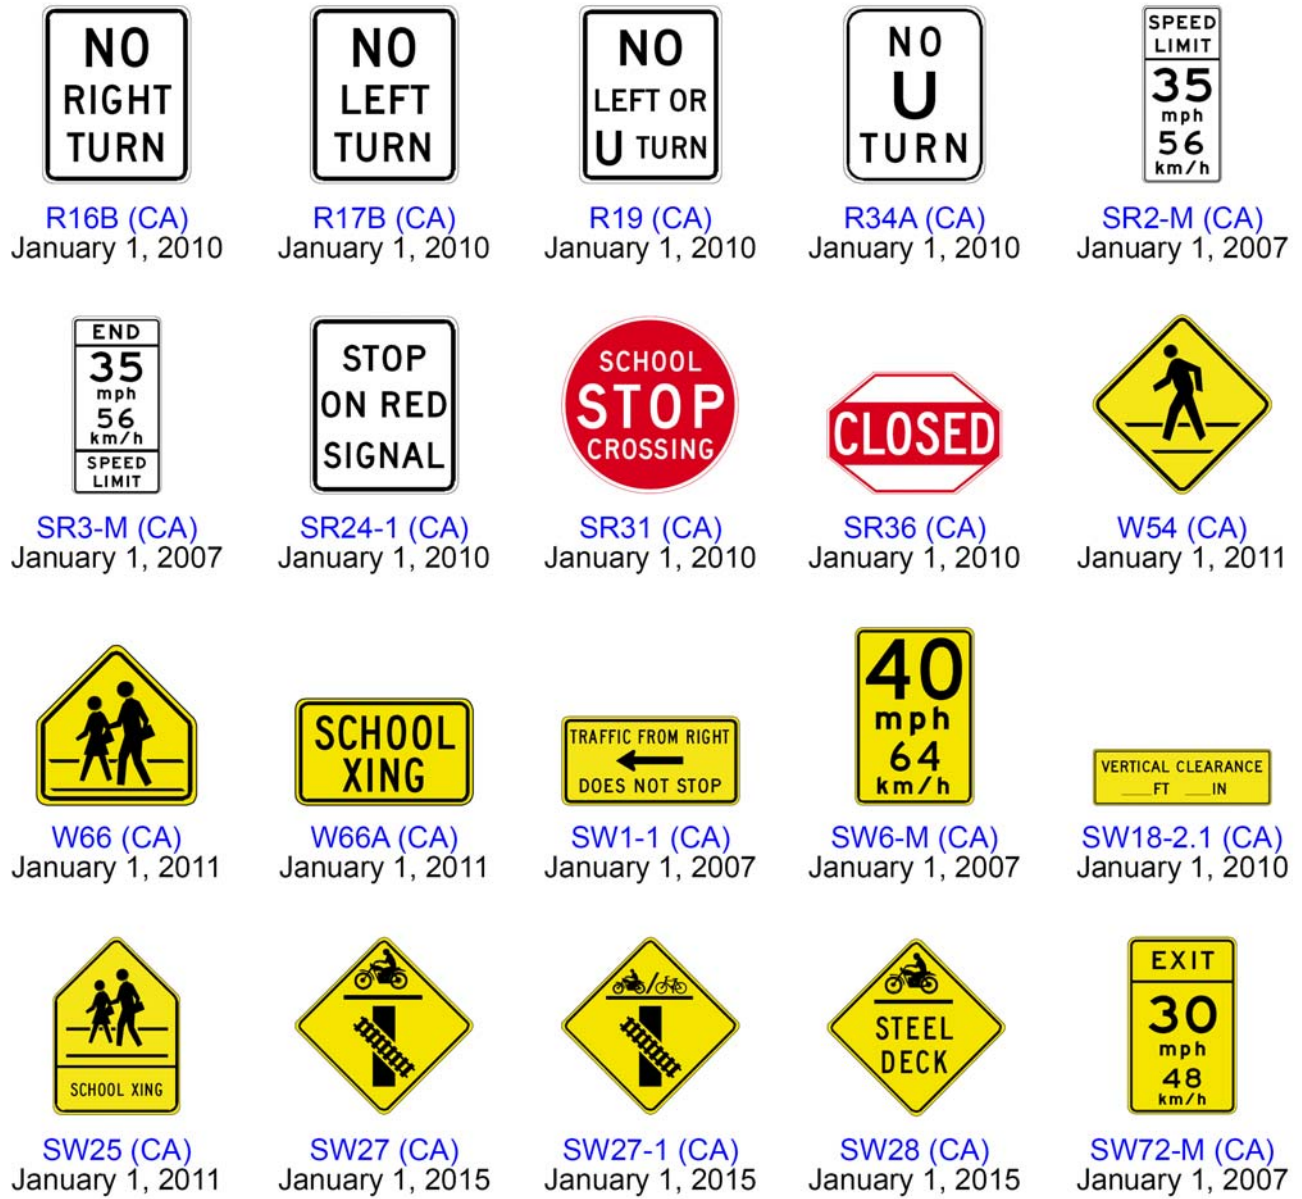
NO RIGHT TURN
R16B (CA)
January 1, 2010

NO LEFT TURN
R17B (CA)
January 1, 2010

NO LEFT OR U TURN
R19 (CA)
January 1, 2010

NO U TURN
R34A (CA)
January 1, 2010

SPEED LIMIT 35 mph 56 km/h
SR2-M (CA)
January 1, 2007

END 35 mph 56 km/h SPEED LIMIT
SR3-M (CA)
January 1, 2007

STOP ON RED SIGNAL
SR24-1 (CA)
January 1, 2010

SCHOOL STOP CROSSING
SR31 (CA)
January 1, 2010

CLOSED
SR36 (CA)
January 1, 2010

W54 (CA)
January 1, 2011

W66 (CA)
January 1, 2011

SCHOOL XING
W66A (CA)
January 1, 2011

TRAFFIC FROM RIGHT DOES NOT STOP
SW1-1 (CA)
January 1, 2007

40 mph 64 km/h
SW6-M (CA)
January 1, 2007

VERTICAL CLEARANCE ___FT ___IN
SW18-2.1 (CA)
January 1, 2010

SCHOOL XING
SW25 (CA)
January 1, 2011

SW27 (CA)
January 1, 2015

SW27-1 (CA)
January 1, 2015

STEEL DECK
SW28 (CA)
January 1, 2015

EXIT 30 mph 48 km/h
SW72-M (CA)
January 1, 2007